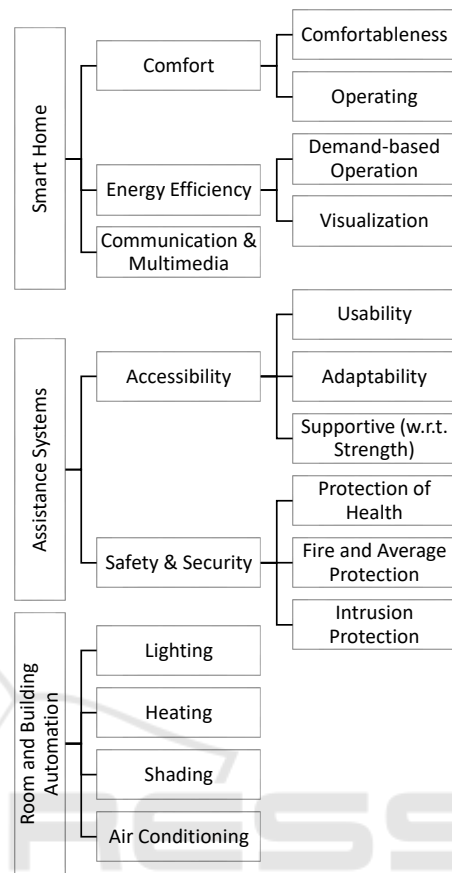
Smart Home

Comfort

Comfortableness

Operating

Energy Efficiency

Demand-based Operation

Visualization

Communication & Multimedia

Assistance Systems

Accessibility

Usability

Adaptability

Supportive (w.r.t. Strength)

Safety & Security

Protection of Health

Fire and Average Protection

Intrusion Protection

Room and Building Automation

Lighting

Heating

Shading

Air Conditioning